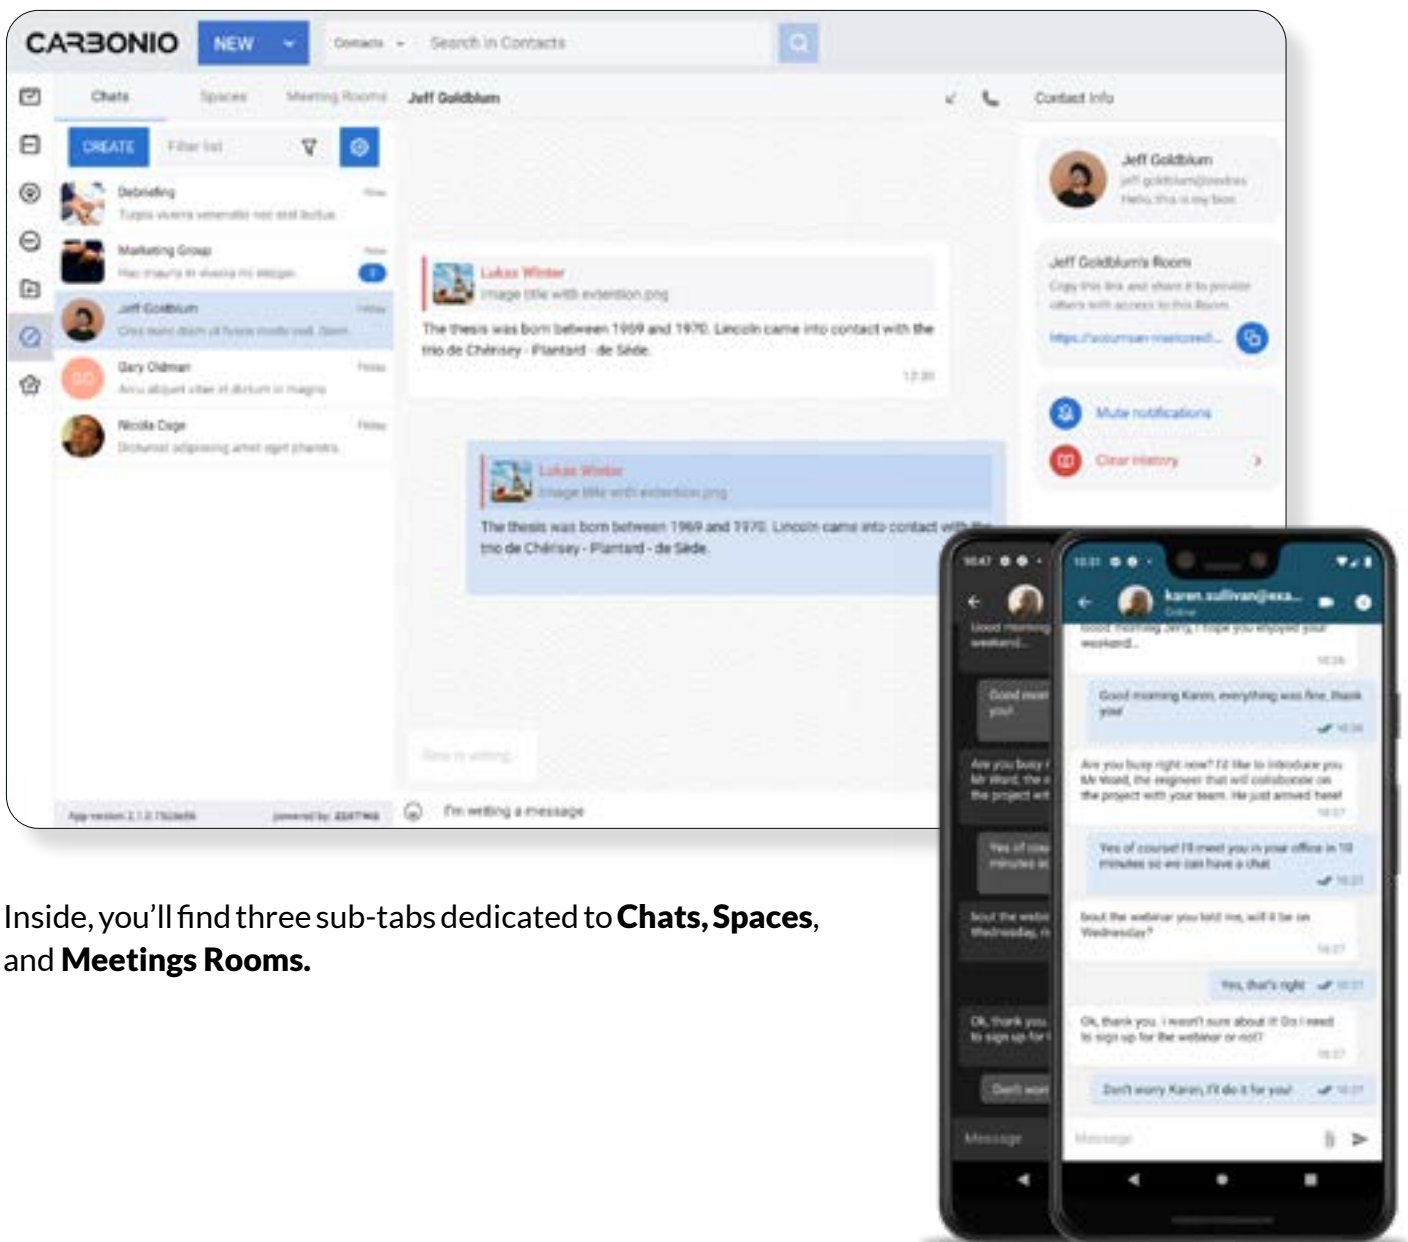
CARBONIO NEW Contacts Search in Contacts

Chats Spaces Meeting Rooms Jeff Goldblum Contact Info

CREATE Filter list

Debriefing
Turpis viverra venenatis nisl erat luctus

Marketing Group
2

Jeff Goldblum

Gary Oldman
Arcu aliquet vitae id dictum in magna

Nicola Cage
Dictumst adipiscing amet eget pharetra

Lukas Winter
Image title with extention.png
The thesis was born between 1969 and 1970. Lincoln came into contact with the trio de Chérisey - Plantard - de Sède.
12:30

Lukas Winter
Image title with extention.png
The thesis was born between 1969 and 1970. Lincoln came into contact with the trio de Chérisey - Plantard - de Sède.

I'm writing a message

Jeff Goldblum
Hello, this is my bios

Jeff Goldblum's Room
Copy this link and share it to provide others with access to this Room.

Mute notifications
Clear history

karen.sullivan@exa...
Online

weekend...

Good morning Karen, everything was fine, thank you!

Are you busy right now? I'd like to introduce you Mr Ward, the engineer that will collaborate on the project with your team. He just arrived here!

Yes of course! I'll meet you in your office in 10 minutes so we can have a chat

bout the webinar you told me, will it be on Wednesday?

Yes, that's right

Ok, thank you. I wasn't sure about it! Do I need to sign up for the webinar or not?

Don't worry Karen, I'll do it for you!

Message

Inside, you'll find three sub-tabs dedicated to **Chats, Spaces**, and **Meetings Rooms.**